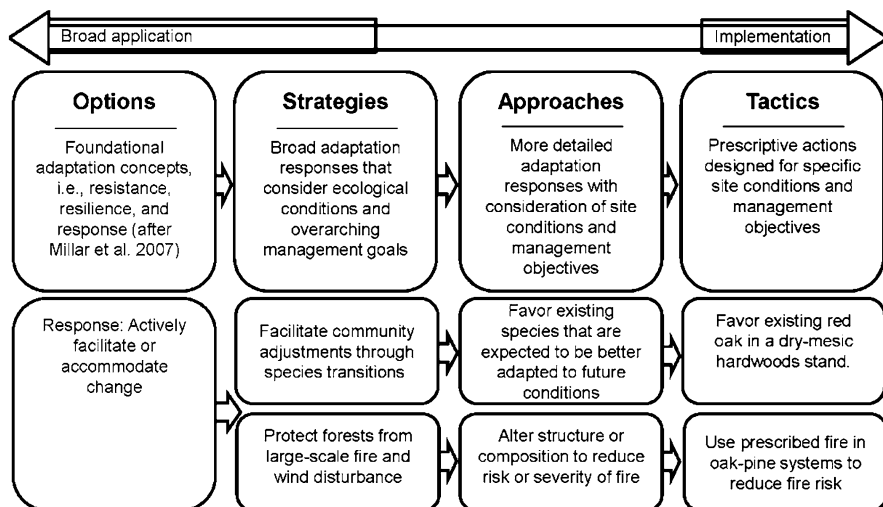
Broad application

Implementation

Options

Foundational adaptation concepts, i.e., resistance, resilience, and response (after Millar et al. 2007)

Strategies

Broad adaptation responses that consider ecological conditions and overarching management goals

Approaches

More detailed adaptation responses with consideration of site conditions and management objectives

Tactics

Prescriptive actions designed for specific site conditions and management objectives

Response: Actively facilitate or accommodate change

Facilitate community adjustments through species transitions

Favor existing species that are expected to be better adapted to future conditions

Favor existing red oak in a dry-mesic hardwoods stand.

Protect forests from large-scale fire and wind disturbance

Alter structure or composition to reduce risk or severity of fire

Use prescribed fire in oak-pine systems to reduce fire risk